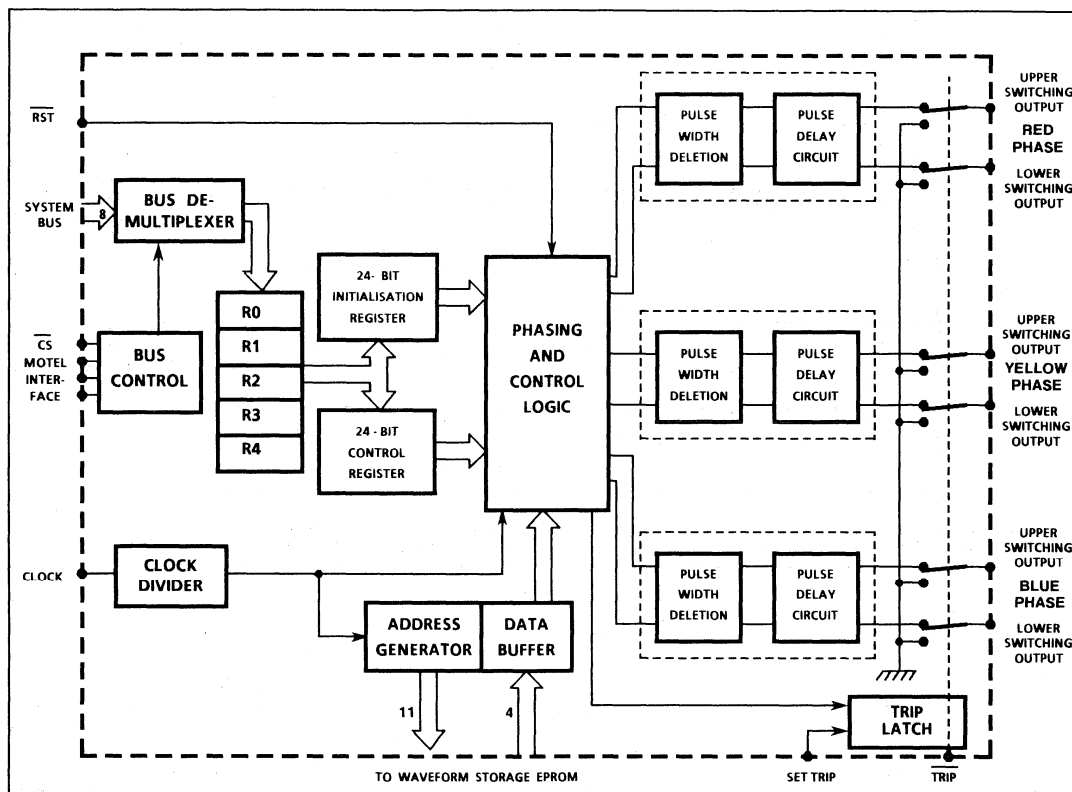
$\overline{RST}$

SYSTEM BUS

8

BUS DE-MULTIPLEXER

$\overline{CS}$
MOTEL INTER-FACE

BUS CONTROL

R0
R1
R2
R3
R4

24- BIT INITIALISATION REGISTER

24 - BIT CONTROL REGISTER

PHASING AND CONTROL LOGIC

CLOCK

CLOCK DIVIDER

ADDRESS GENERATOR

DATA BUFFER

11

4

TO WAVEFORM STORAGE EPROM

PULSE WIDTH DELETION

PULSE DELAY CIRCUIT

UPPER SWITCHING OUTPUT
RED PHASE
LOWER SWITCHING OUTPUT

PULSE WIDTH DELETION

PULSE DELAY CIRCUIT

UPPER SWITCHING OUTPUT
YELLOW PHASE
LOWER SWITCHING OUTPUT

PULSE WIDTH DELETION

PULSE DELAY CIRCUIT

UPPER SWITCHING OUTPUT
BLUE PHASE
LOWER SWITCHING OUTPUT

TRIP LATCH

SET TRIP

$\overline{TRIP}$